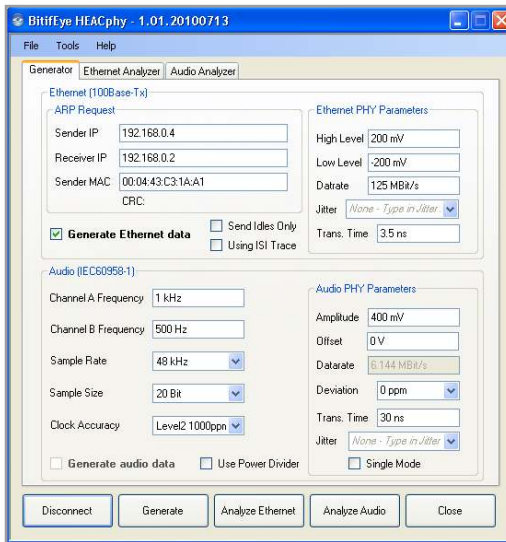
BitifEye HEACphy - 1.01.20100713

File Tools Help

Generator | Ethernet Analyzer | Audio Analyzer

Ethernet (100Base-Tx)

ARP Request

Sender IP 192.168.0.4

Receiver IP 192.168.0.2

Sender MAC 00:04:43:C3:1A:A1

CRC:

Generate Ethernet data

Send Idles Only

Using ISI Trace

Ethernet PHY Parameters

High Level 200 mV

Low Level -200 mV

Datrate 125 MBit/s

Jitter None - Type in Jitter

Trans. Time 3.5 ns

Audio (IEC60958-1)

Channel A Frequency 1 kHz

Channel B Frequency 500 Hz

Sample Rate 48 kHz

Sample Size 20 Bit

Clock Accuracy Level2 1000ppm

Generate audio data

Use Power Divider

Audio PHY Parameters

Amplitude 400 mV

Offset 0 V

Datarate 6.144 MBit/s

Deviation 0 ppm

Trans. Time 30 ns

Jitter None - Type in Jitter

Single Mode

Disconnect | Generate | Analyze Ethernet | Analyze Audio | Close